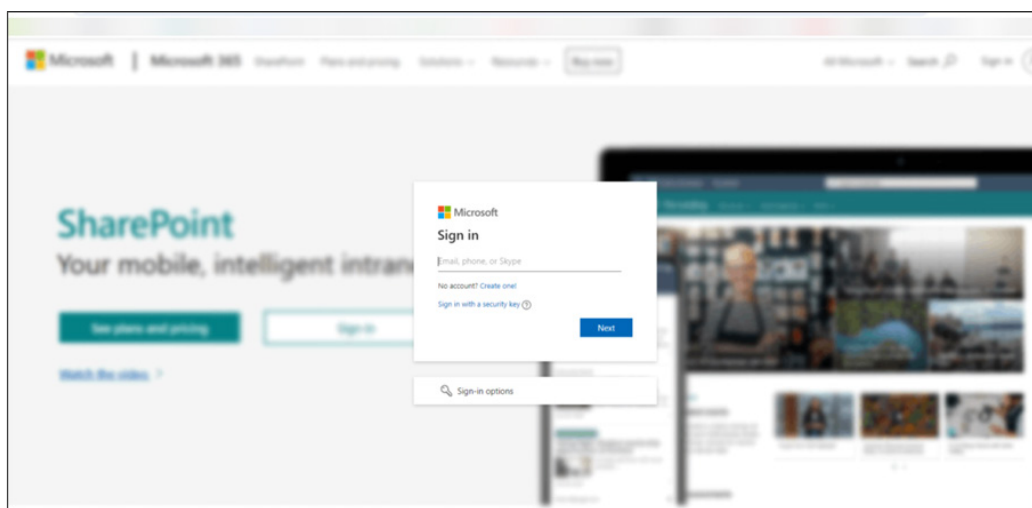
Microsoft | Microsoft 365 SharePoint Plans and pricing Solutions Resources Buy now

All Microsoft Search Sign in

SharePoint
Your mobile, intelligent intran

See plans and pricing

Sign in

Watch the video >

Microsoft
Sign in
Email, phone, or Skype
No account? Create one!
Sign in with a security key
Next

Sign-in options